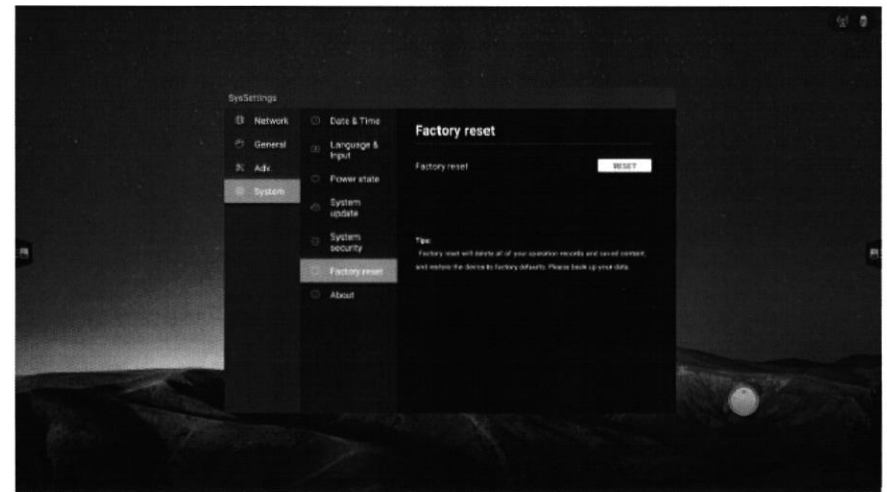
SysSettings

Network

General

Adv.

System

Date & Time

Language & Input

Power state

System update

System security

Factory reset

About

Factory reset

Factory reset

RESET

Tips:

Factory reset will delete all of your operation records and saved content, and restore the device to factory defaults. Please back up your data.